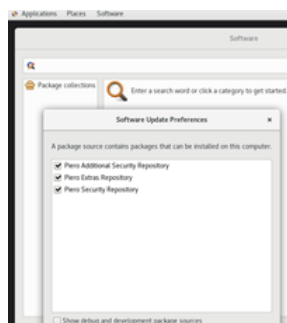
Applications Places Software

Software

Package collections

Enter a search word or click a category to get started

Software Update Preferences

×

A package source contains packages that can be installed on this computer.

Piero Additional Security Repository

Piero Extras Repository

Piero Security Repository

Show debug and development package sources